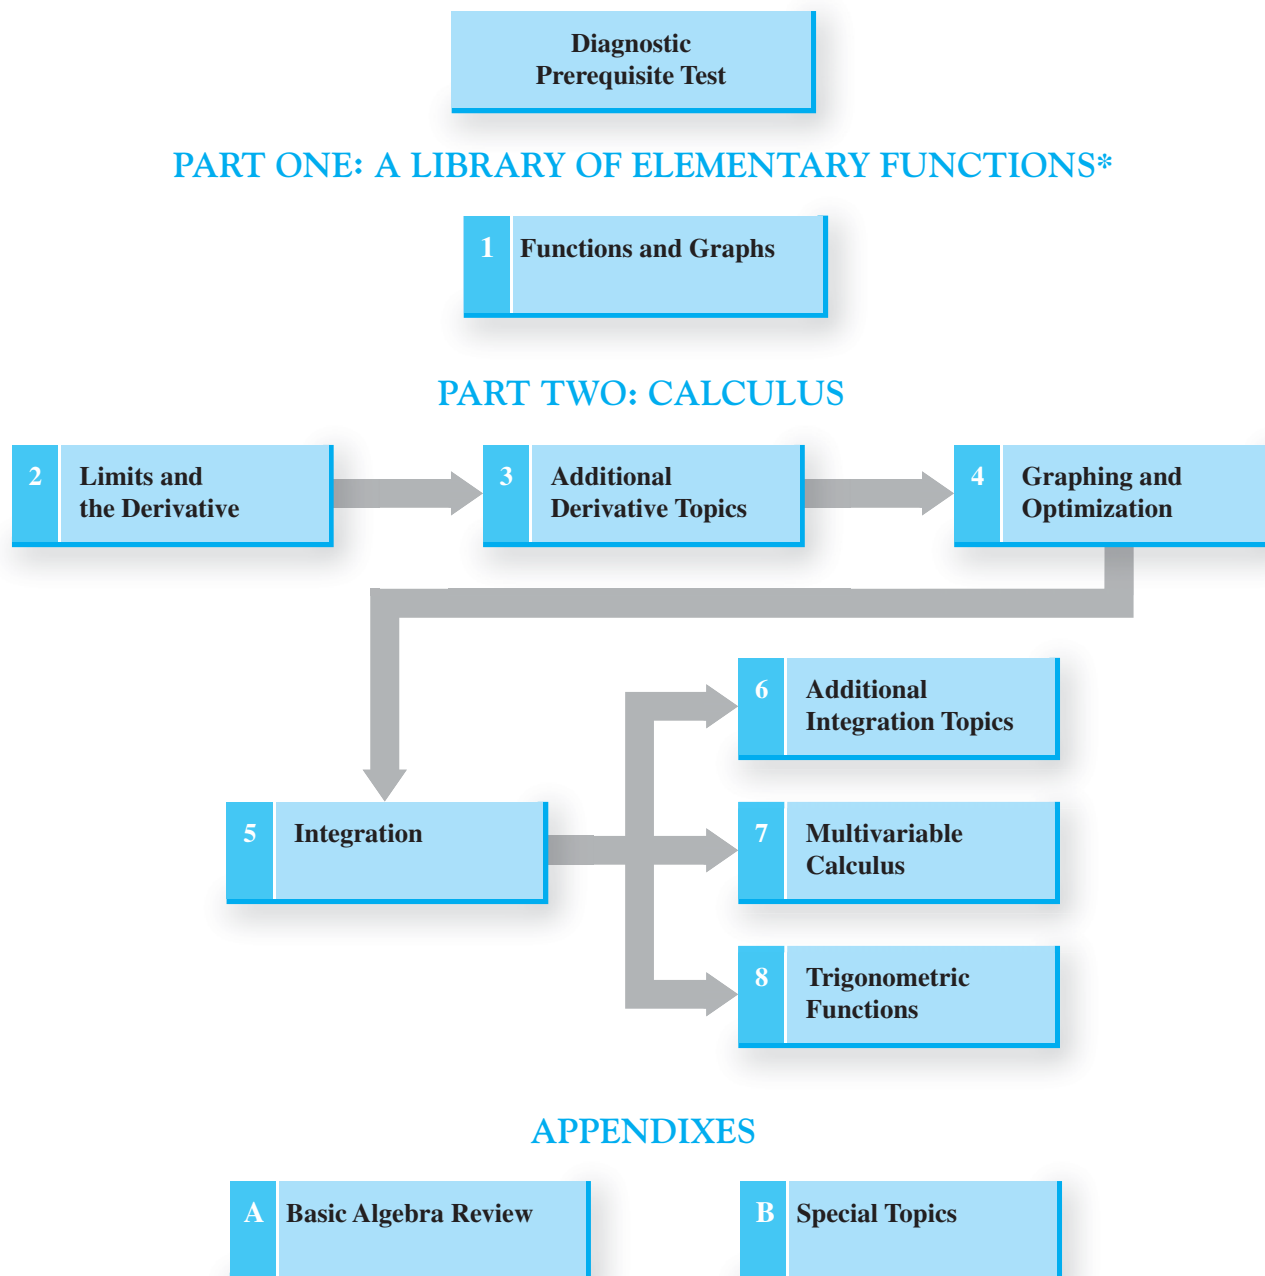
Diagnostic Prerequisite Test

PART ONE: A LIBRARY OF ELEMENTARY FUNCTIONS*

1 Functions and Graphs

PART TWO: CALCULUS

2 Limits and the Derivative

3 Additional Derivative Topics

4 Graphing and Optimization

6 Additional Integration Topics

5 Integration

7 Multivariable Calculus

8 Trigonometric Functions

APPENDIXES

A Basic Algebra Review

B Special Topics